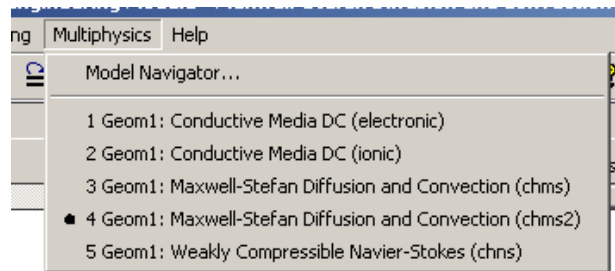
ng Multiphysics Help

Model Navigator...

1 Geom1: Conductive Media DC (electronic)
2 Geom1: Conductive Media DC (ionic)
3 Geom1: Maxwell-Stefan Diffusion and Convection (chms)
4 Geom1: Maxwell-Stefan Diffusion and Convection (chms2)
5 Geom1: Weakly Compressible Navier-Stokes (chns)